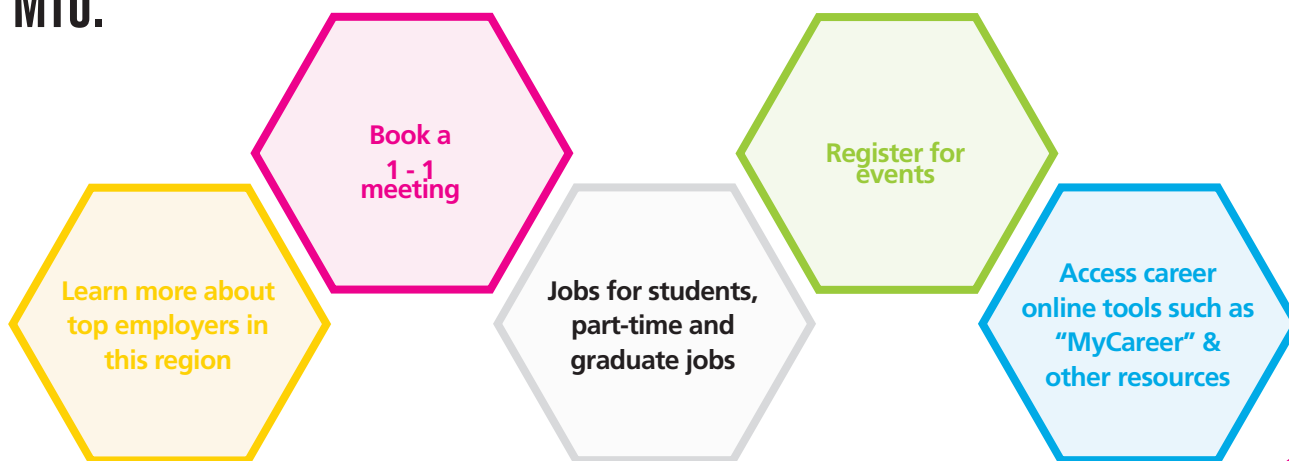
MTU.

Book a 1 - 1 meeting

Register for events

Learn more about top employers in this region

Jobs for students, part-time and graduate jobs

Access career online tools such as “MyCareer” & other resources